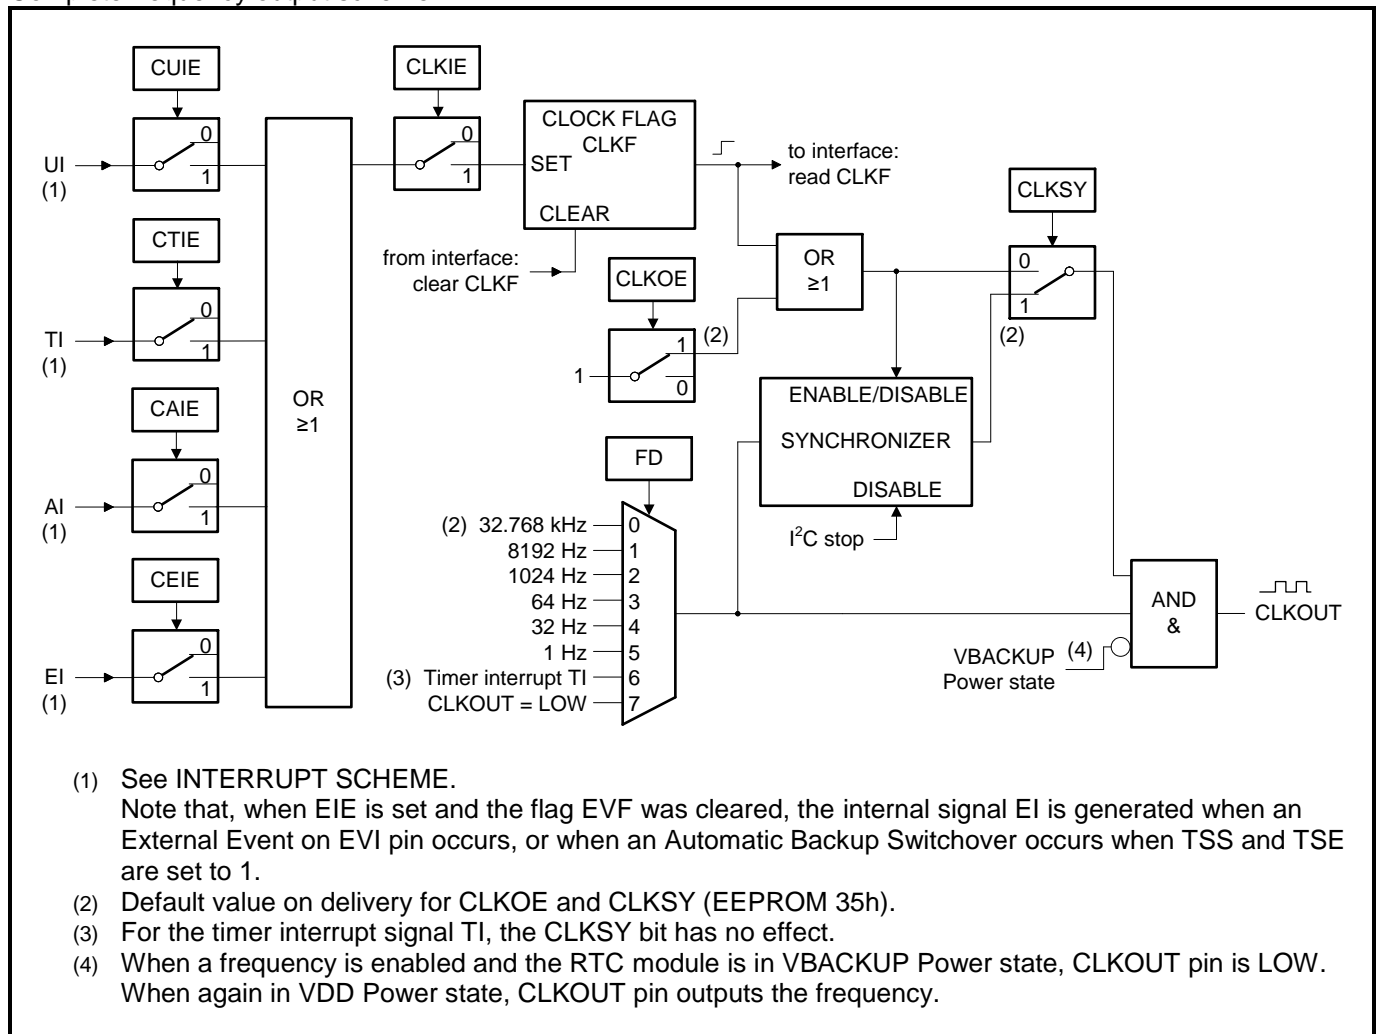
CUIE

0
UI
(1)
1

CTIE

0
TI
(1)
1

CAIE

0
AI
(1)
1

CEIE

0
EI
(1)
1

OR
≥1

CLKIE

0
1

CLOCK FLAG
CLKF
SET
CLEAR

from interface:
clear CLKF

to interface:
read CLKF

CLKOE

1
(2)
1
0

OR
≥1

CLKSY

0
1
(2)

ENABLE/DISABLE
SYNCHRONIZER
DISABLE

I$^2$C stop

FD

(2) 32.768 kHz 0
8192 Hz 1
1024 Hz 2
64 Hz 3
32 Hz 4
1 Hz 5
(3) Timer interrupt TI 6
CLKOUT = LOW 7

AND
&

CLKOUT

VBACKUP (4)
Power state

(1) See INTERRUPT SCHEME.
Note that, when EIE is set and the flag EVF was cleared, the internal signal EI is generated when an External Event on EVI pin occurs, or when an Automatic Backup Switchover occurs when TSS and TSE are set to 1.
(2) Default value on delivery for CLKOE and CLKSY (EEPROM 35h).
(3) For the timer interrupt signal TI, the CLKSY bit has no effect.
(4) When a frequency is enabled and the RTC module is in VBACKUP Power state, CLKOUT pin is LOW. When again in VDD Power state, CLKOUT pin outputs the frequency.